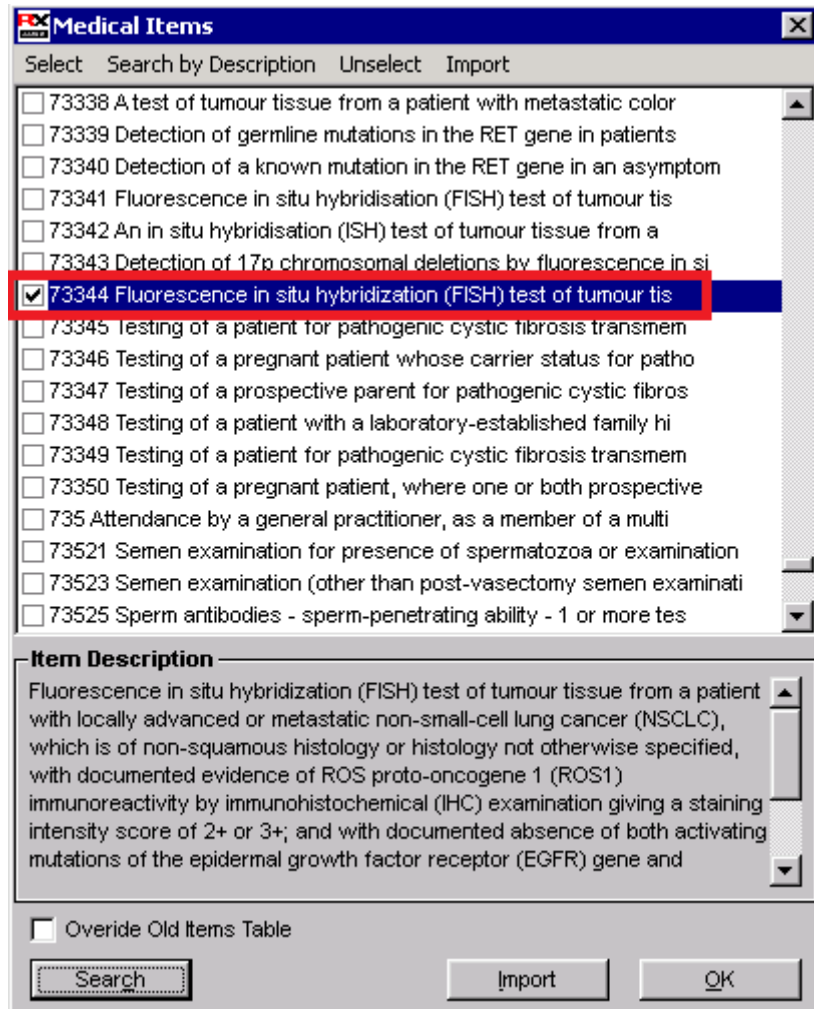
Medical Items

Select Search by Description Unselect Import

73338 A test of tumour tissue from a patient with metastatic color
73339 Detection of germline mutations in the RET gene in patients
73340 Detection of a known mutation in the RET gene in an asymptom
73341 Fluorescence in situ hybridisation (FISH) test of tumour tis
73342 An in situ hybridisation (ISH) test of tumour tissue from a
73343 Detection of 17p chromosomal deletions by fluorescence in si
73344 Fluorescence in situ hybridization (FISH) test of tumour tis
73345 Testing of a patient for pathogenic cystic fibrosis transmem
73346 Testing of a pregnant patient whose carrier status for patho
73347 Testing of a prospective parent for pathogenic cystic fibros
73348 Testing of a patient with a laboratory-established family hi
73349 Testing of a patient for pathogenic cystic fibrosis transmem
73350 Testing of a pregnant patient, where one or both prospective
735 Attendance by a general practitioner, as a member of a multi
73521 Semen examination for presence of spermatozoa or examination
73523 Semen examination (other than post-vasectomy semen examinati
73525 Sperm antibodies - sperm-penetrating ability - 1 or more tes

Item Description

Fluorescence in situ hybridization (FISH) test of tumour tissue from a patient with locally advanced or metastatic non-small-cell lung cancer (NSCLC), which is of non-squamous histology or histology not otherwise specified, with documented evidence of ROS proto-oncogene 1 (ROS1) immunoreactivity by immunohistochemical (IHC) examination giving a staining intensity score of 2+ or 3+; and with documented absence of both activating mutations of the epidermal growth factor receptor (EGFR) gene and

Overide Old Items Table

Search Import OK